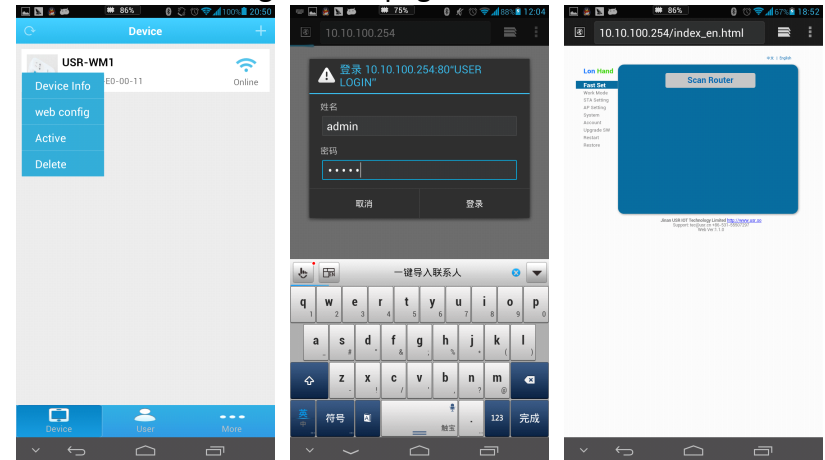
86% 100% 20:50

Device

USR-WM1

E0-00-11

Online

Device Info

web config

Active

Delete

Device User More

75% 88% 12:04

10.10.100.254

登录 10.10.100.254:80"USER LOGIN"

姓名

admin

密码

•••••

取消 登录

一键导入联系人

q w e r t y u i o p

a s d f g h j k l

z x c v b n m

符号 123 完成

86% 67% 18:52

10.10.100.254/index_en.html

中文 | English

Lon Hand

Scan Router

Fast Set
Work Mode
STA Setting
AP Setting
System
Account
Upgrade SW
Restart
Restore

Jinan USR IOT Technology Limited http://www.usr.so
Support: tec@usr.cn +86-531-55507297
Web Ver 1.1.0